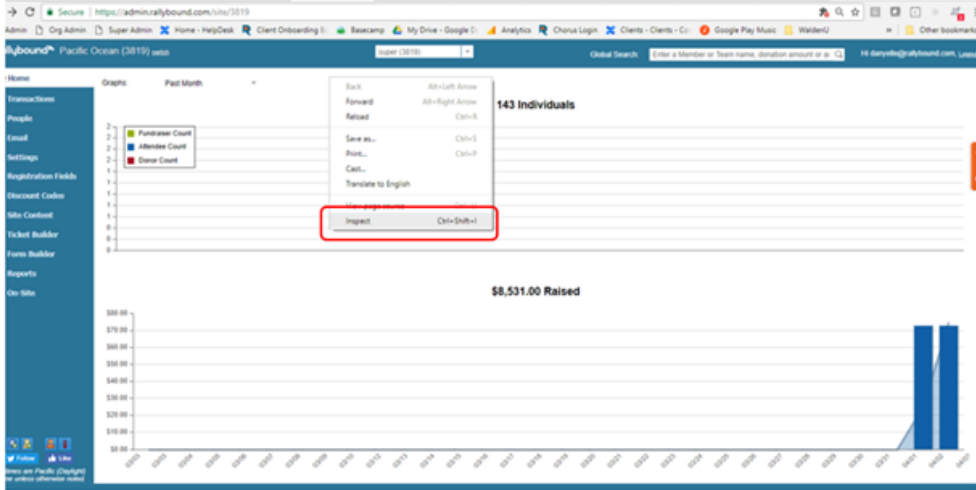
Secure | https://admin.rallybound.com/site/3819

Admin Org Admin Super Admin Home - HelpDesk Client Onboarding Basecamp My Drive - Google Analytics Chorus Login Clients - Clients - Co Google Play Music WaldenU Other bookmarks

llybound Pacific Ocean (3819) switch

super (3819)

Global Search: Enter a Member or Team name, donation amount or a

Hi danyelle@rallybound.com Logout

Home
Transactions
People
Email
Settings
Registration Fields
Discount Codes
Site Content
Ticket Builder
Form Builder
Reports
On Site

Graphs: Past Month

Back Alt+Left Arrow
Forward Alt+Right Arrow
Reload Ctrl+R
Save as... Ctrl+S
Print... Ctrl+P
Cast...
Translate to English
View page source Ctrl+U
Inspect Ctrl+Shift+I

143 Individuals

Fundraiser Count
Attendee Count
Donor Count

$8,531.00 Raised

$80.00
$70.00
$60.00
$50.00
$40.00
$30.00
$20.00
$10.00
$0.00

03/01 03/02 03/04 03/05 03/06 03/07 03/08 03/09 03/10 03/11 03/12 03/13 03/14 03/15 03/16 03/17 03/18 03/19 03/20 03/21 03/22 03/23 03/24 03/25 03/26 03/27 03/28 03/29 03/30 03/31 04/01 04/02 04/03

Follow Like

times are Pacific (Daylight) unless otherwise noted